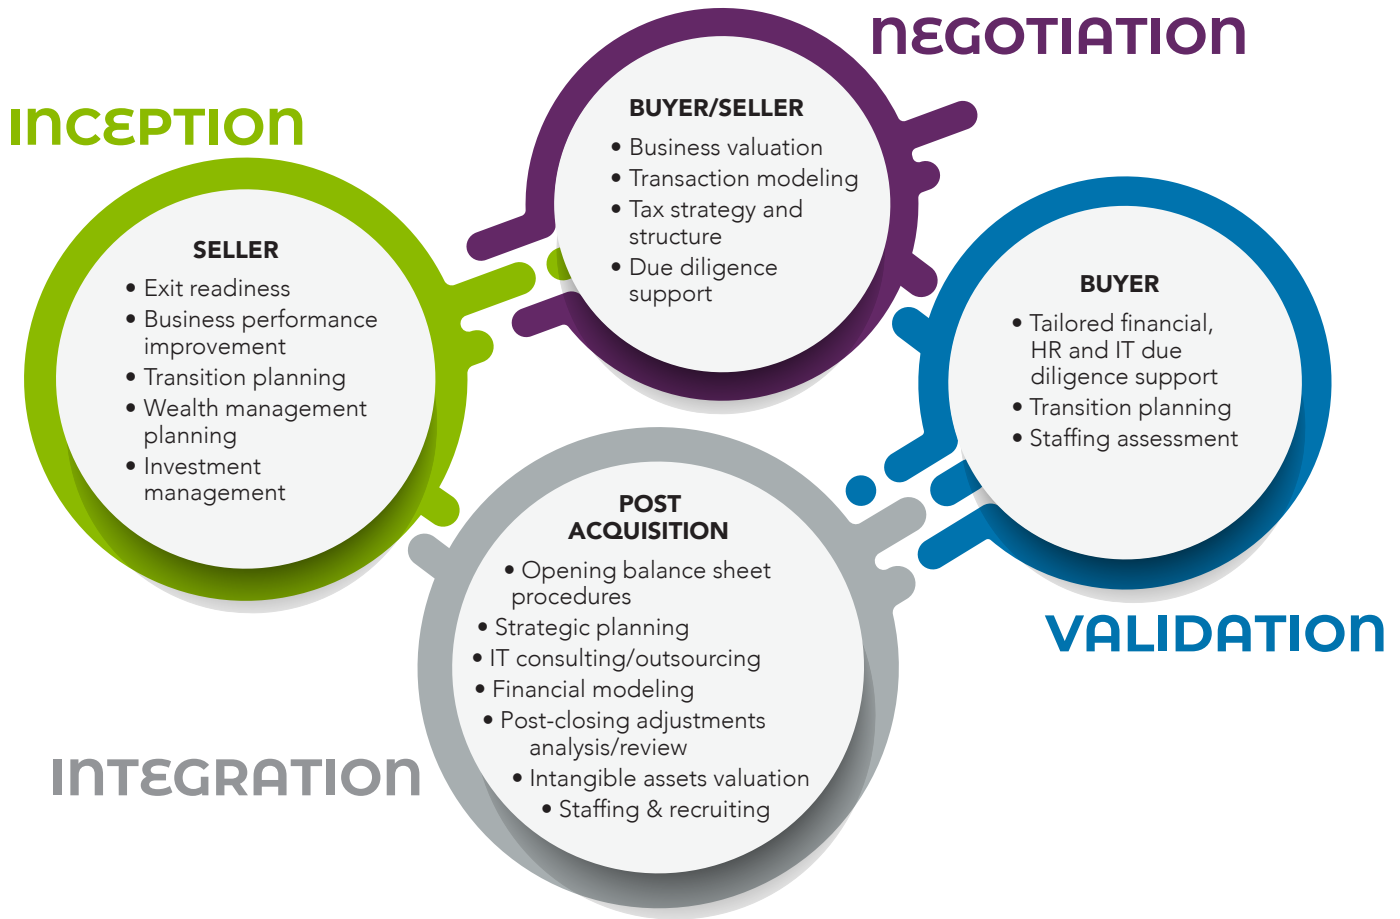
INCEPTION

SELLER

- Exit readiness
- Business performance improvement
- Transition planning
- Wealth management planning
- Investment management

NEGOTIATION

BUYER/SELLER

- Business valuation
- Transaction modeling
- Tax strategy and structure
- Due diligence support

BUYER

- Tailored financial, HR and IT due diligence support
- Transition planning
- Staffing assessment

VALIDATION

POST ACQUISITION

- Opening balance sheet procedures
- Strategic planning
- IT consulting/outsourcing
- Financial modeling
- Post-closing adjustments analysis/review
- Intangible assets valuation
- Staffing & recruiting

INTEGRATION